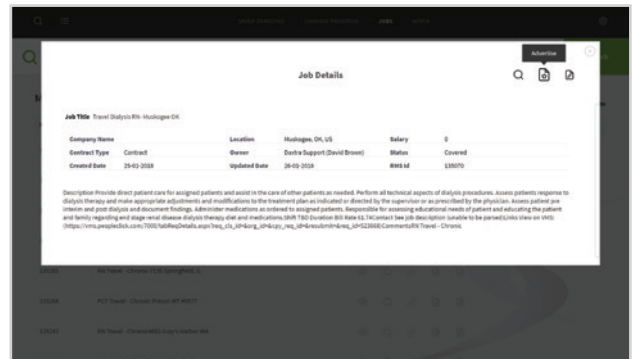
Advertise

Job Details

Job Title Travel Dialysis RN- Muskogee OK

| Company Name | | Location | Muskogee, OK, US | Salary | 0 |
|---|---|---|---|---|---|
| Contract Type | Contract | Owner | Dextra Support (David Brown) | Status | Covered |
| Created Date | 25-01-2018 | Updated Date | 26-01-2018 | RMS Id | 135070 |

Description Provide direct patient care for assigned patients and assist in the care of other patients as needed. Perform all technical aspects of dialysis procedures. Assess patients response to dialysis therapy and make appropriate adjustments and modifications to the treatment plan as indicated or directed by the supervisor or as prescribed by the physician. Assess patient pre interim and post dialysis and document findings. Administer medications as ordered to assigned patients. Responsible for assessing educational needs of patient and educating the patient and family regarding end stage renal disease dialysis therapy diet and medications.Shift TBD Duration Bill Rate 61.74Contact See job description (unable to be parsed)Links View on VMS (https://vms.peopleclick.com/7000/tabReqDetails.aspx?req_cls_id=&org_id=&cpy_req_id=&resubmit=&req_id=523668)CommentsRN Travel - Chronic

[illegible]

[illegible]

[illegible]